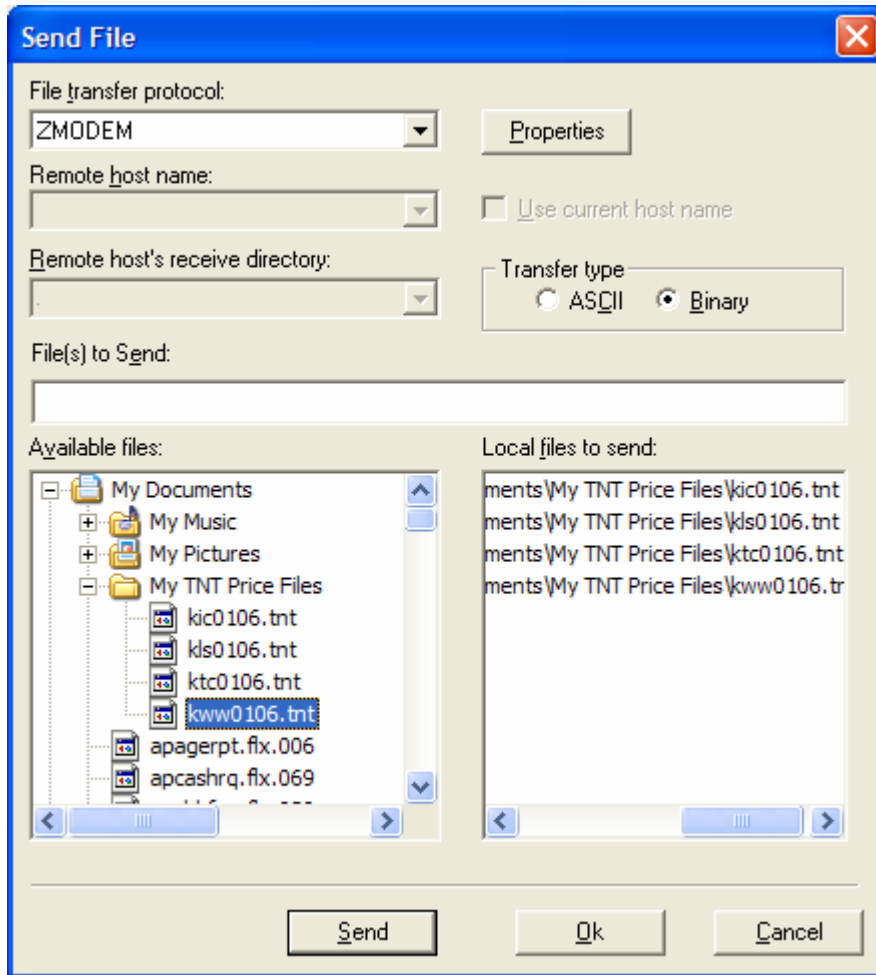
Send File

File transfer protocol:

ZMODEM

Properties

Remote host name:

Use current host name

Remote host's receive directory:

.

Transfer type

ASCII

Binary

File(s) to Send:

Available files:

My Documents

My Music

My Pictures

My TNT Price Files

kic0106.tnt

kls0106.tnt

ktc0106.tnt

kww0106.tnt

apagerpt.flx.006

apcashrq.flx.069

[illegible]

Local files to send:

ments\My TNT Price Files\kic0106.tnt

ments\My TNT Price Files\kls0106.tnt

ments\My TNT Price Files\ktc0106.tnt

ments\My TNT Price Files\kww0106.tr

Send

Ok

Cancel